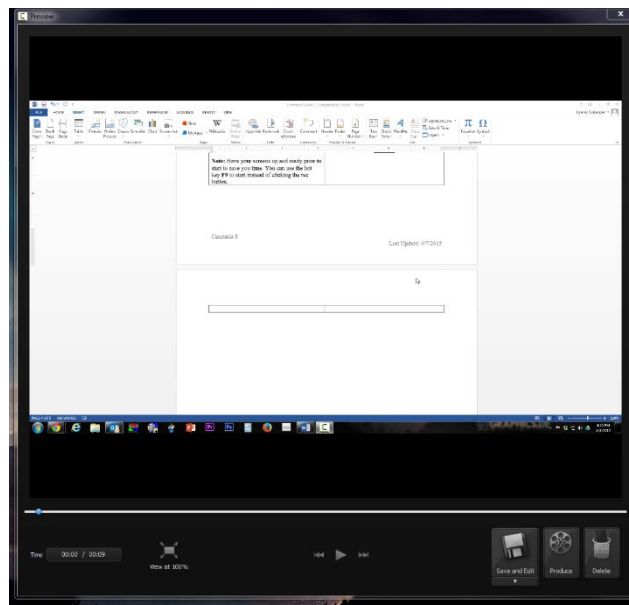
Preview

FILE HOME INSERT DESIGN PAGE LAYOUT REFERENCES MAILINGS REVIEW VIEW

Cover Page Blank Page Page Break Table Pictures Online Pictures Shapes SmartArt Chart Screenshot Store My Apps Wikipedia Online Video Hyperlink Bookmark Cross-reference Comment Header Footer Page Number Text Box Quick Parts WordArt Drop Cap Equation Symbol

Note: Have your screens up and ready prior to start to save you time. You can use the hot key F9 to start instead of clicking the rec button.

Camtasia 8

Last Update: 6/7/2015

Time 00:00 / 00:09

View at 100%

Save and Edit

Produce

Delete